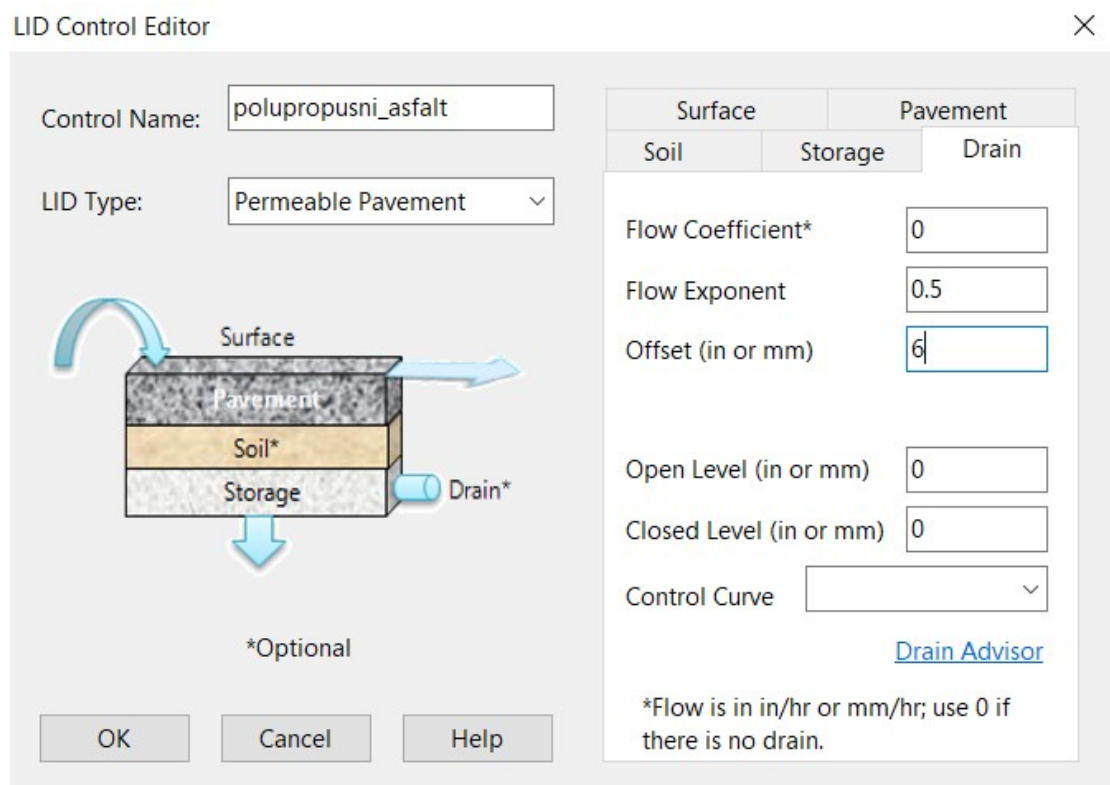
LID Control Editor

×

Control Name: polupropusni_asfalt

LID Type: Permeable Pavement

Surface
Pavement
Soil*
Storage
Drain*

*Optional

OK Cancel Help

Surface Pavement
Soil Storage Drain

Flow Coefficient* 0

Flow Exponent 0.5

Offset (in or mm) 6

Open Level (in or mm) 0

Closed Level (in or mm) 0

Control Curve

Drain Advisor

*Flow is in in/hr or mm/hr; use 0 if there is no drain.